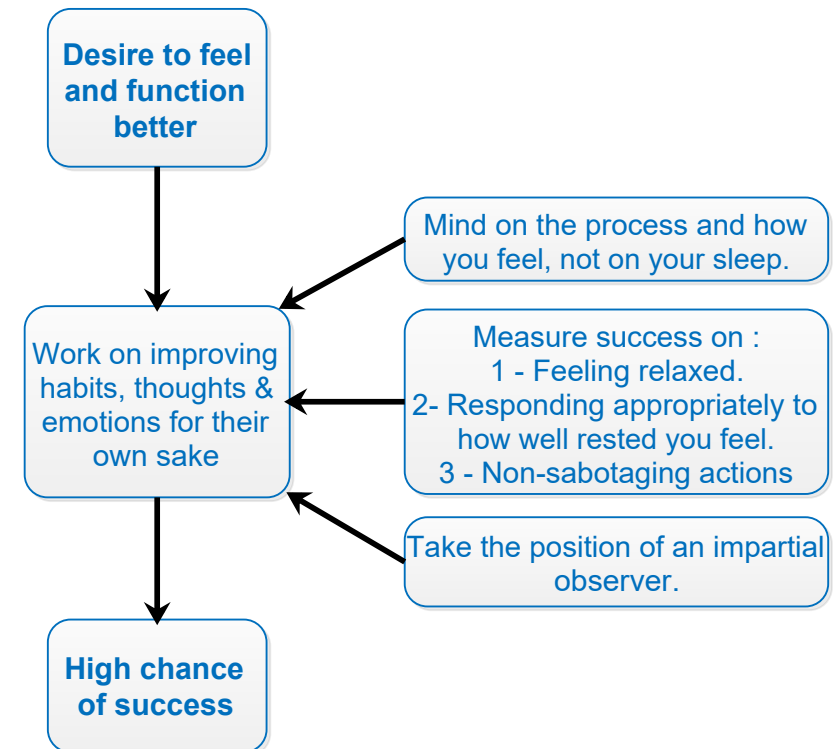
Desire to feel and function better

Mind on the process and how you feel, not on your sleep.

Work on improving habits, thoughts & emotions for their own sake

Measure success on :
1 - Feeling relaxed.
2- Responding appropriately to how well rested you feel.
3 - Non-sabotaging actions

Take the position of an impartial observer.

High chance of success